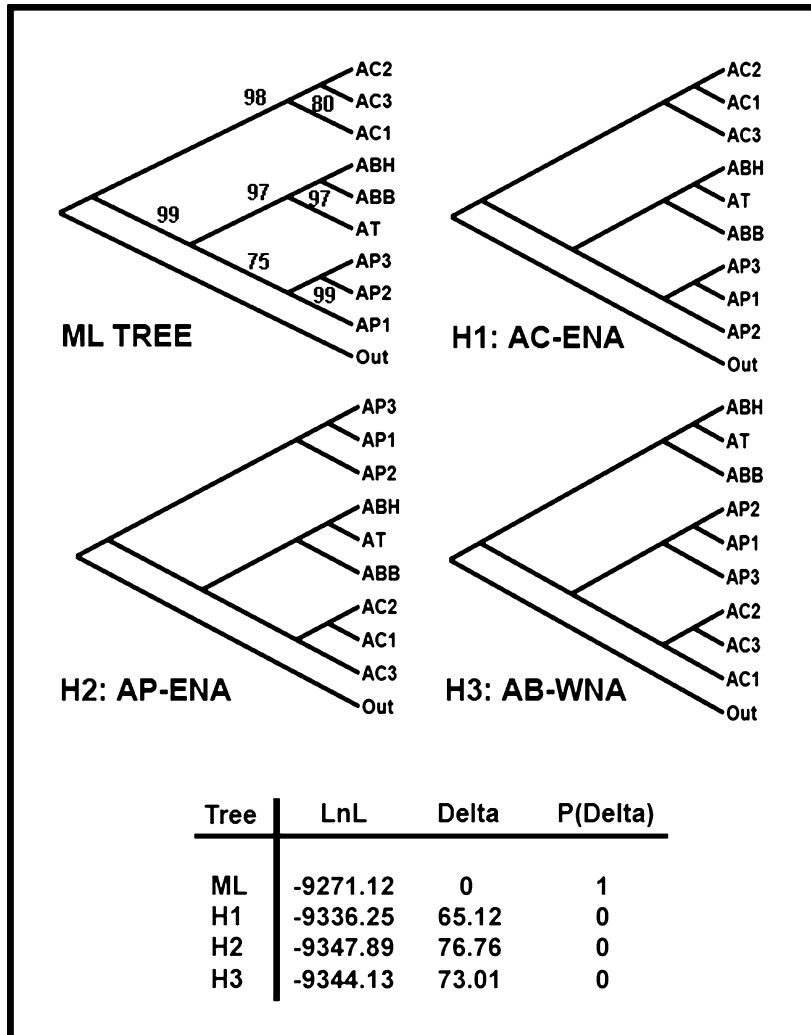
98
80
AC2
AC3
AC1
97
97
ABH
ABB
AT
99
75
99
AP3
AP2
AP1
Out
ML TREE

AC2
AC1
AC3
ABH
AT
ABB
AP3
AP1
AP2
Out
H1: AC-ENA

AP3
AP1
AP2
ABH
AT
ABB
AC2
AC1
AC3
Out
H2: AP-ENA

ABH
AT
ABB
AP2
AP1
AP3
AC2
AC3
AC1
Out
H3: AB-WNA

| Tree | LnL | Delta | P(Delta) |
|---|---|---|---|
| ML | -9271.12 | 0 | 1 |
| H1 | -9336.25 | 65.12 | 0 |
| H2 | -9347.89 | 76.76 | 0 |
| H3 | -9344.13 | 73.01 | 0 |